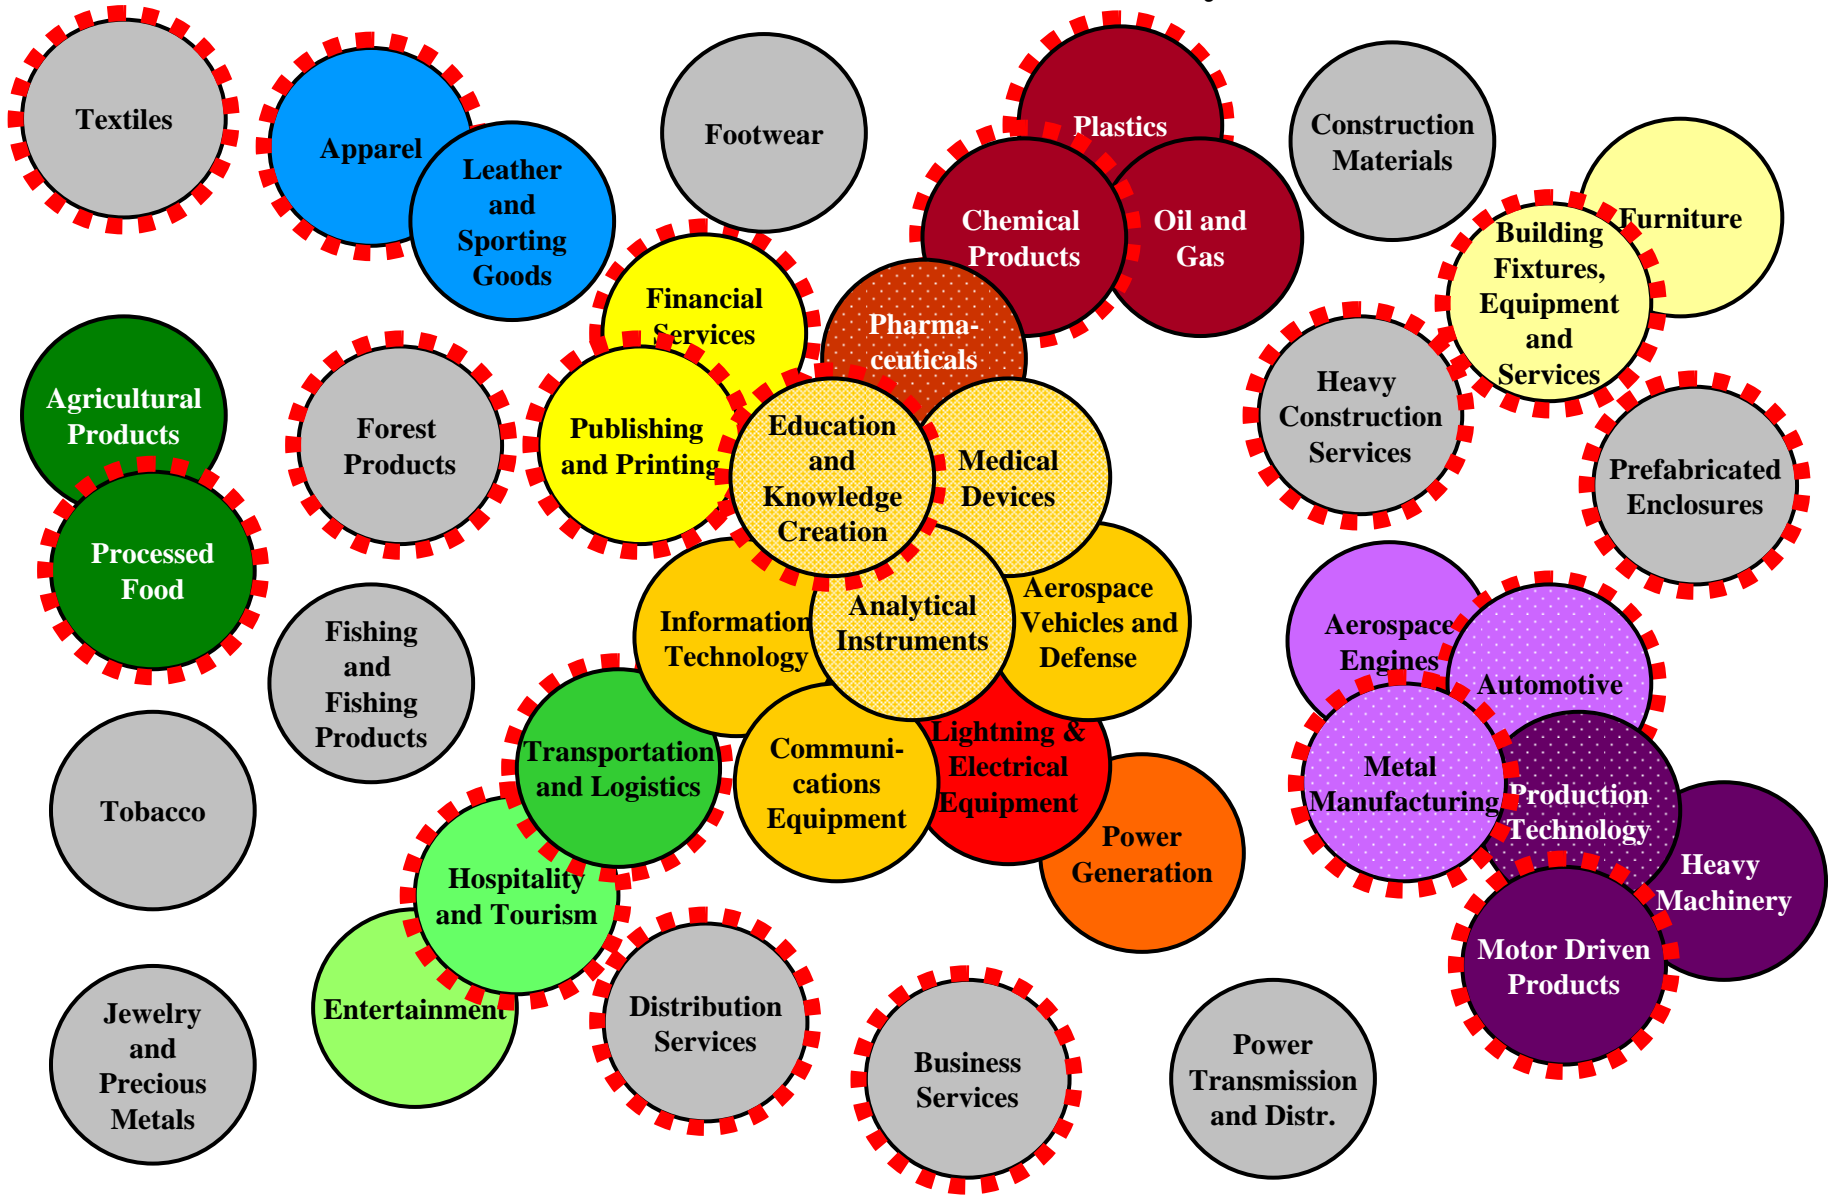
Textiles

Apparel

Leather and Sporting Goods

Footwear

Plastics

Chemical Products

Oil and Gas

Construction Materials

Furniture

Building Fixtures, Equipment and Services

Financial Services

Pharma-ceuticals

Agricultural Products

Forest Products

Publishing and Printing

Education and Knowledge Creation

Medical Devices

Heavy Construction Services

Prefabricated Enclosures

Processed Food

Information Technology

Analytical Instruments

Aerospace Vehicles and Defense

Aerospace Engines

Automotive

Fishing and Fishing Products

Transportation and Logistics

Communi-cations Equipment

Lightning & Electrical Equipment

Metal Manufacturing

Production Technology

Tobacco

Power Generation

Heavy Machinery

Hospitality and Tourism

Entertainment

Distribution Services

Motor Driven Products

Jewelry and Precious Metals

Business Services

Power Transmission and Distr.